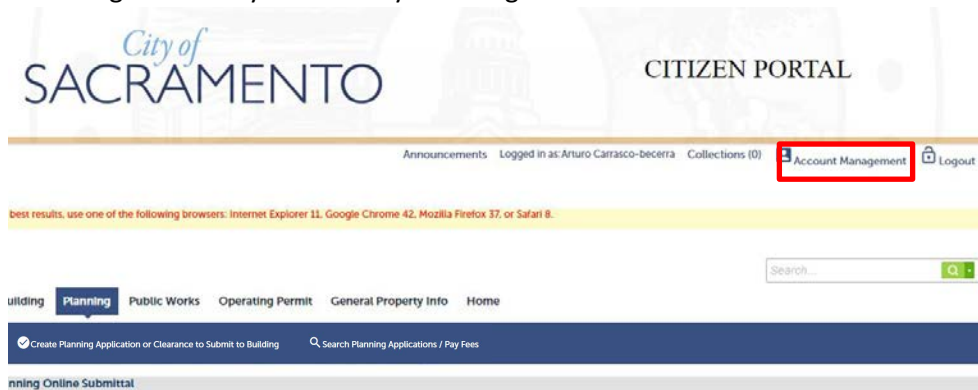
City of SACRAMENTO

CITIZEN PORTAL

Announcements Logged in as:Arturo Carrasco-becerra Collections (0) Account Management Logout

best results, use one of the following browsers: Internet Explorer 11, Google Chrome 42, Mozilla Firefox 37, or Safari 8.

Search...

uilding Planning Public Works Operating Permit General Property Info Home

Create Planning Application or Clearance to Submit to Building Search Planning Applications / Pay Fees

nning Online Submittal